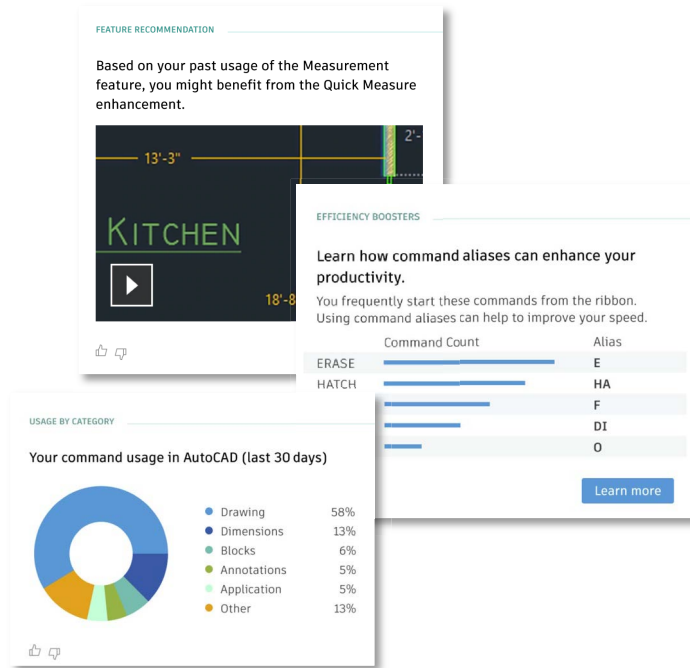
FEATURE RECOMMENDATION

Based on your past usage of the Measurement feature, you might benefit from the Quick Measure enhancement.

13'-3"

2'-

KITCHEN

18'-8

EFFICIENCY BOOSTERS

Learn how command aliases can enhance your productivity.

You frequently start these commands from the ribbon. Using command aliases can help to improve your speed.

| | Command Count | Alias |
|---|---|---|
| ERASE | | E |
| HATCH | | HA |
| | | F |
| | | DI |
| | | O |

Learn more

USAGE BY CATEGORY

Your command usage in AutoCAD (last 30 days)

| | |
|---|---|
| Drawing | 58% |
| Dimensions | 13% |
| Blocks | 6% |
| Annotations | 5% |
| Application | 5% |
| Other | 13% |